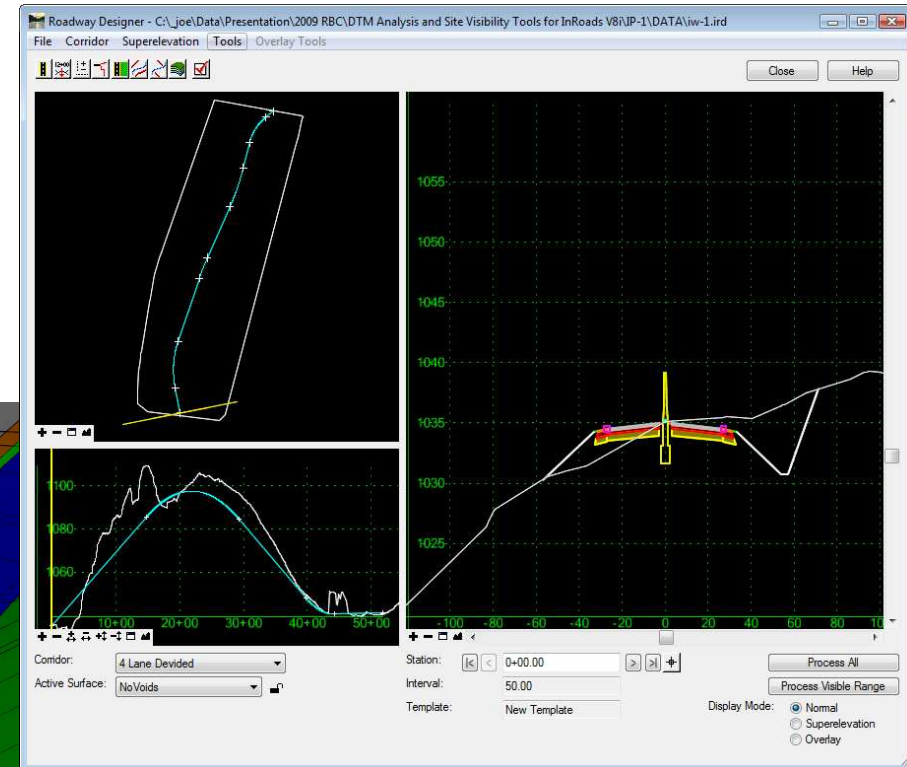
Roadway Designer - C:\_joe\Data\Presentation\2009 RBC\DTM Analysis and Site Visibility Tools for InRoads V8i\IP-1\DATA\iw-1.ird

File Corridor Superelevation Tools Overlay Tools

Close Help

1055
1050
1045
1040
1035
1030
1025

-100 -80 -60 -40 -20 0 20 40 60 80 10

1100
1080
1060

10+00 20+00 30+00 40+00 50+00

Corridor: 4 Lane Devided
Active Surface: NoVoids

Station: 0+00.00
Interval: 50.00
Template: New Template

Process All
Process Visible Range

Display Mode: Normal
Superelevation
Overlay